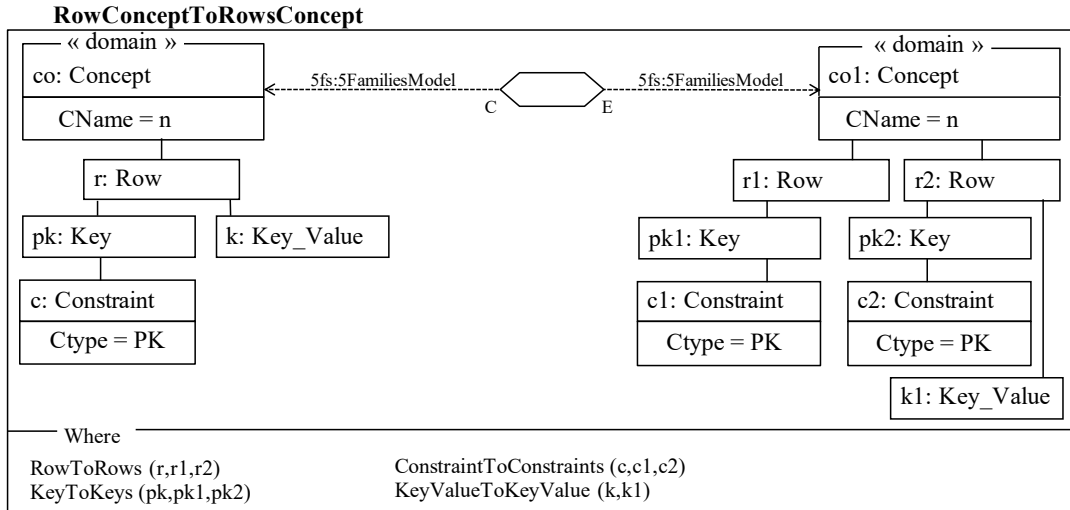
RowConceptToRowsConcept

« domain »
co: Concept
CName = n

5fs:5FamiliesModel
C
E
5fs:5FamiliesModel

« domain »
co1: Concept
CName = n

r: Row
pk: Key
k: Key_Value
c: Constraint
Ctype = PK

r1: Row
r2: Row
pk1: Key
pk2: Key
c1: Constraint
Ctype = PK
c2: Constraint
Ctype = PK
k1: Key_Value

Where

RowToRows (r,r1,r2)
KeyToKeys (pk,pk1,pk2)

ConstraintToConstraints (c,c1,c2)
KeyValueToKeyValue (k,k1)